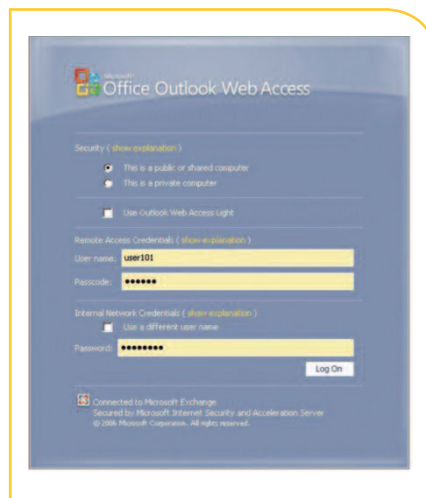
Microsoft
Office Outlook Web Access

Security ( show explanation )

This is a public or shared computer

This is a private computer

Use Outlook Web Access Light

Remote Access Credentials ( show explanation )

User name: user101

Passcode: ••••••

Internal Network Credentials ( show explanation )

Use a different user name

Password: •••••••••

Log On

Connected to Microsoft Exchange
Secured by Microsoft Internet Security and Acceleration Server
© 2006 Microsoft Corporation. All rights reserved.